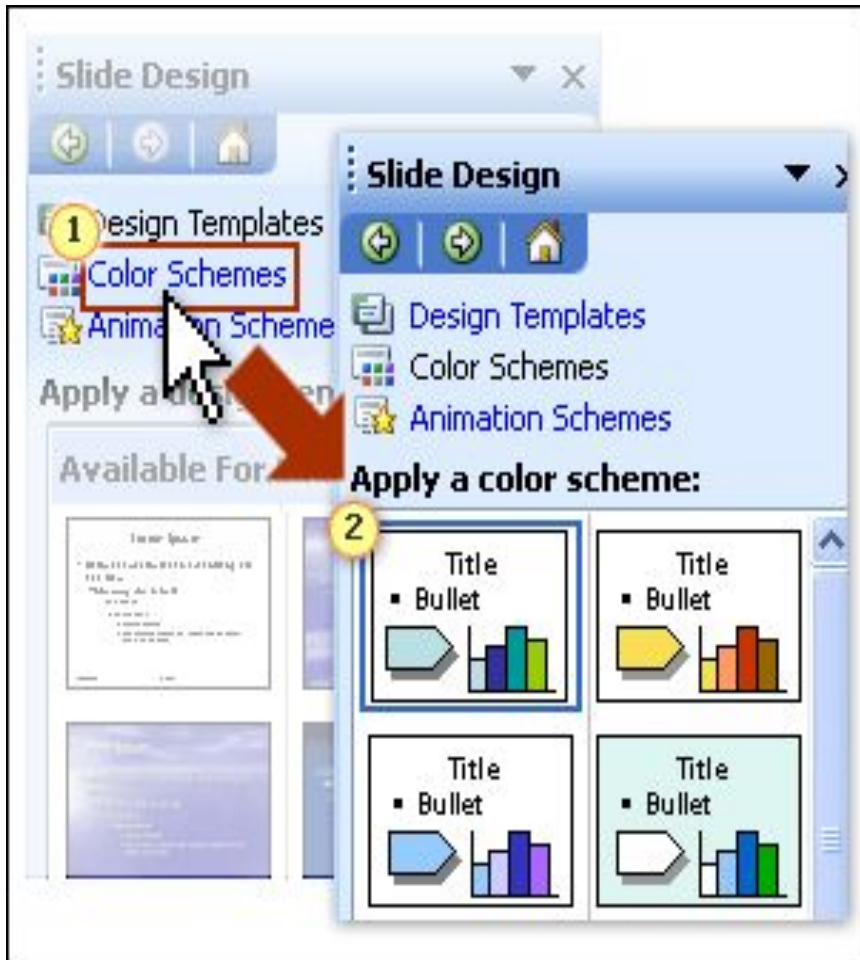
Slide Design

1 Design Templates
Color Schemes
Animation Scheme
Apply a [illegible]
Available For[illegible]

Slide Design

Design Templates
Color Schemes
Animation Schemes
Apply a color scheme:

2

Title
▪ Bullet

Title
▪ Bullet

Title
▪ Bullet

Title
▪ Bullet